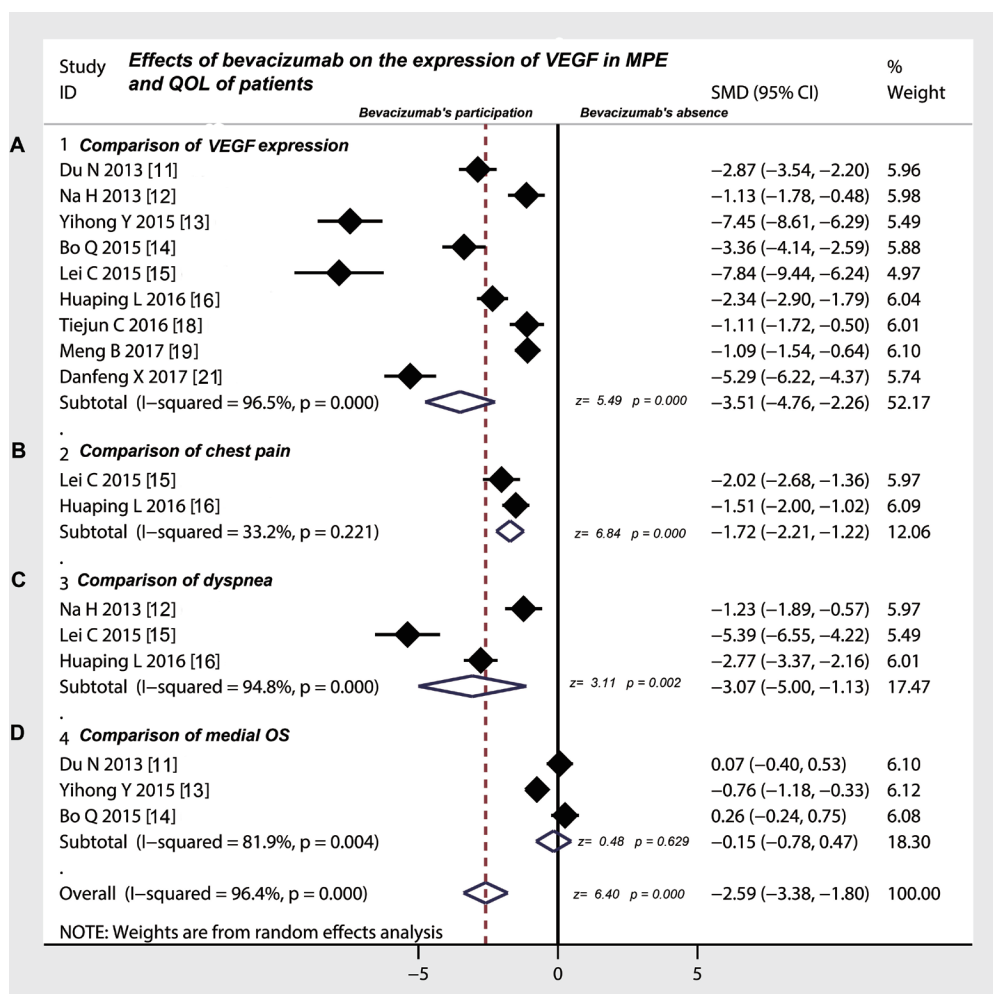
Study ID

Effects of bevacizumab on the expression of VEGF in MPE and QOL of patients

SMD (95% CI)

% Weight

Bevacizumab's participation

Bevacizumab's absence

A

1 Comparison of VEGF expression

Du N 2013 [11] −2.87 (−3.54, −2.20) 5.96

Na H 2013 [12] −1.13 (−1.78, −0.48) 5.98

Yihong Y 2015 [13] −7.45 (−8.61, −6.29) 5.49

Bo Q 2015 [14] −3.36 (−4.14, −2.59) 5.88

Lei C 2015 [15] −7.84 (−9.44, −6.24) 4.97

Huaping L 2016 [16] −2.34 (−2.90, −1.79) 6.04

Tiejun C 2016 [18] −1.11 (−1.72, −0.50) 6.01

Meng B 2017 [19] −1.09 (−1.54, −0.64) 6.10

Danfeng X 2017 [21] −5.29 (−6.22, −4.37) 5.74

Subtotal (I−squared = 96.5%, p = 0.000) z= 5.49 p = 0.000 −3.51 (−4.76, −2.26) 52.17

.

B

2 Comparison of chest pain

Lei C 2015 [15] −2.02 (−2.68, −1.36) 5.97

Huaping L 2016 [16] −1.51 (−2.00, −1.02) 6.09

Subtotal (I−squared = 33.2%, p = 0.221) z= 6.84 p = 0.000 −1.72 (−2.21, −1.22) 12.06

.

C

3 Comparison of dyspnea

Na H 2013 [12] −1.23 (−1.89, −0.57) 5.97

Lei C 2015 [15] −5.39 (−6.55, −4.22) 5.49

Huaping L 2016 [16] −2.77 (−3.37, −2.16) 6.01

Subtotal (I−squared = 94.8%, p = 0.000) z= 3.11 p = 0.002 −3.07 (−5.00, −1.13) 17.47

.

D

4 Comparison of medial OS

Du N 2013 [11] 0.07 (−0.40, 0.53) 6.10

Yihong Y 2015 [13] −0.76 (−1.18, −0.33) 6.12

Bo Q 2015 [14] 0.26 (−0.24, 0.75) 6.08

Subtotal (I−squared = 81.9%, p = 0.004) z= 0.48 p = 0.629 −0.15 (−0.78, 0.47) 18.30

.

Overall (I−squared = 96.4%, p = 0.000) z= 6.40 p = 0.000 −2.59 (−3.38, −1.80) 100.00

NOTE: Weights are from random effects analysis

−5 0 5